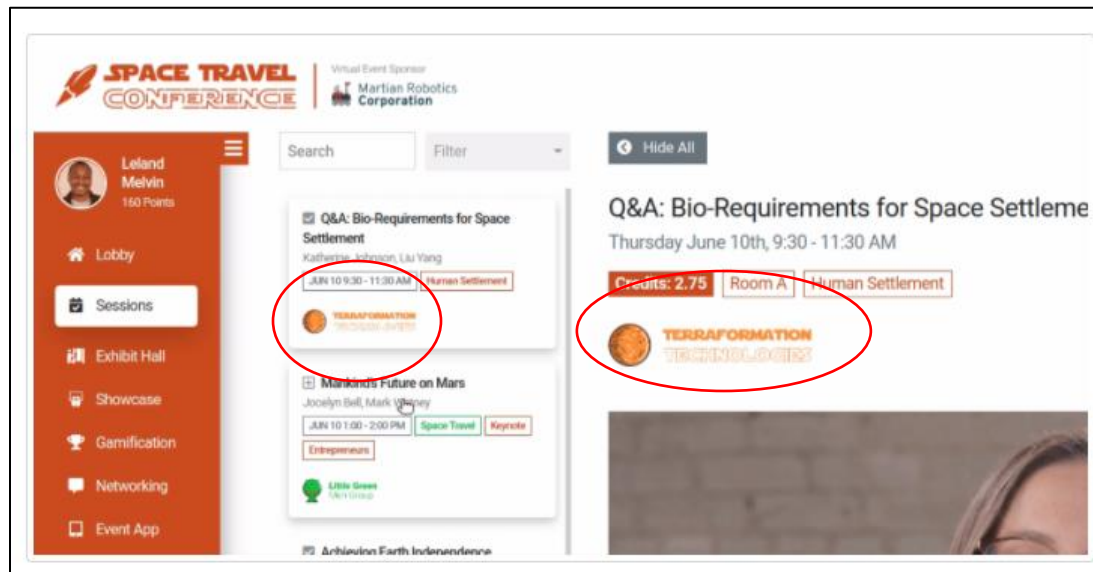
SPACE TRAVEL CONFERENCE

Virtual Event Sponsor
Martian Robotics Corporation

Leland Melvin
160 Points

Lobby
Sessions
Exhibit Hall
Showcase
Gamification
Networking
Event App

Search
Filter

Q&A: Bio-Requirements for Space Settlement
Katherine Johnson, Liu Yang
JUN 10 9:30 - 11:30 AM
Human Settlement
TERRAFORMATION TECHNOLOGIES

Mankind's Future on Mars
Jocelyn Bell, Mark Watney
JUN 10 1:00 - 2:00 PM
Space Travel
Keynote
Entrepreneurs
Little Green Men Group

Achieving Earth Independence

Hide All

Q&A: Bio-Requirements for Space Settleme
Thursday June 10th, 9:30 - 11:30 AM
Credits: 2.75
Room A
Human Settlement
TERRAFORMATION TECHNOLOGIES